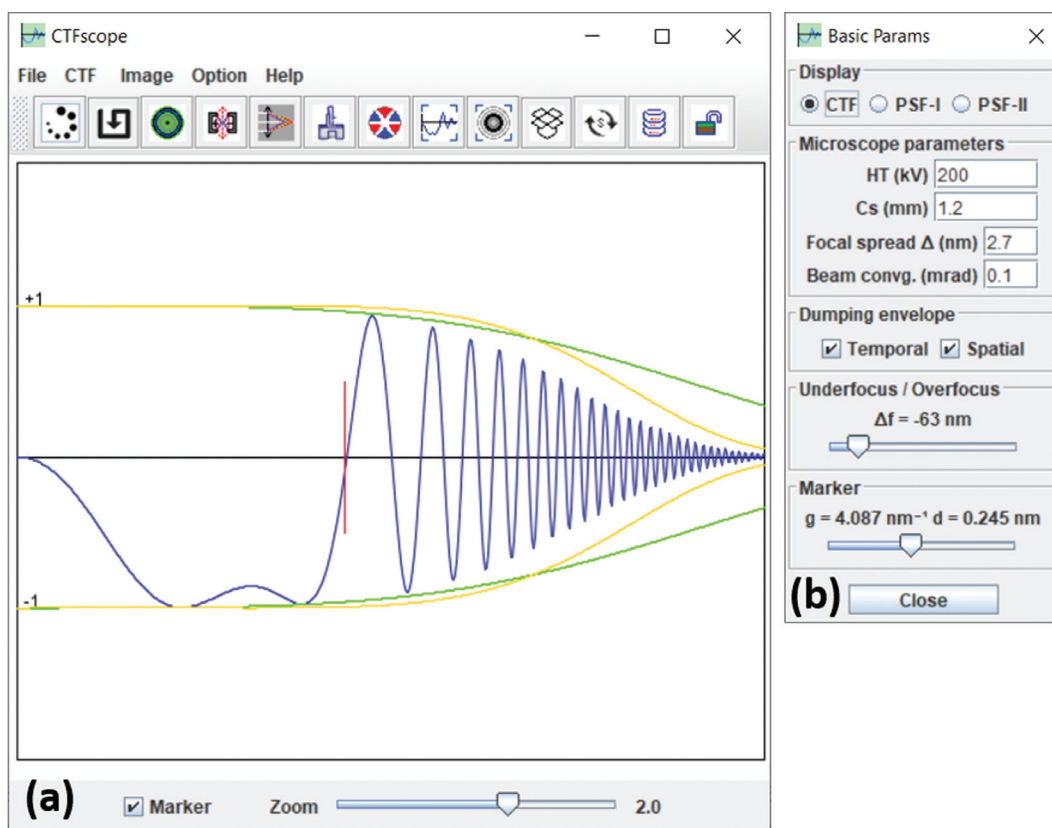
CTFscope

File CTF Image Option Help

+1

-1

(a)

Marker Zoom 2.0

Basic Params

Display

CTF PSF-I PSF-II

Microscope parameters

HT (kV) 200

Cs (mm) 1.2

Focal spread Δ (nm) 2.7

Beam convg. (mrad) 0.1

Dumping envelope

Temporal Spatial

Underfocus / Overfocus

Δf = -63 nm

Marker

g = 4.087 nm⁻¹ d = 0.245 nm

(b)

Close